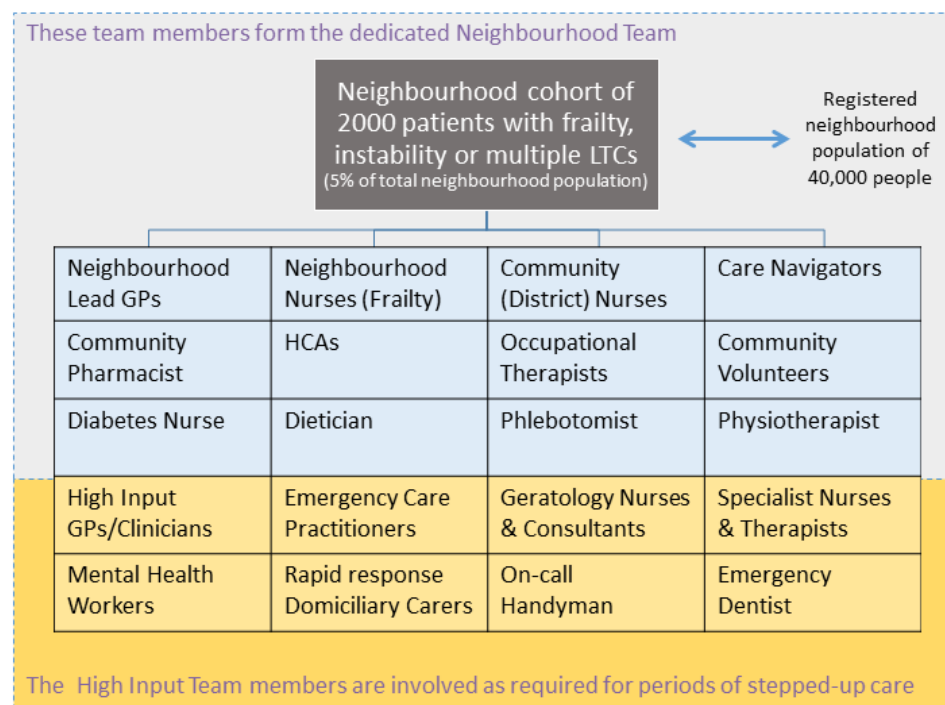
These team members form the dedicated Neighbourhood Team

Neighbourhood cohort of 2000 patients with frailty, instability or multiple LTCs
(5% of total neighbourhood population)

Registered neighbourhood population of 40,000 people

| Neighbourhood Lead GPs | Neighbourhood Nurses (Frailty) | Community (District) Nurses | Care Navigators |
|---|---|---|---|
| Community Pharmacist | HCAs | Occupational Therapists | Community Volunteers |
| Diabetes Nurse | Dietician | Phlebotomist | Physiotherapist |
| High Input GPs/Clinicians | Emergency Care Practitioners | Geratology Nurses & Consultants | Specialist Nurses & Therapists |
| Mental Health Workers | Rapid response Domiciliary Carers | On-call Handyman | Emergency Dentist |

The High Input Team members are involved as required for periods of stepped-up care